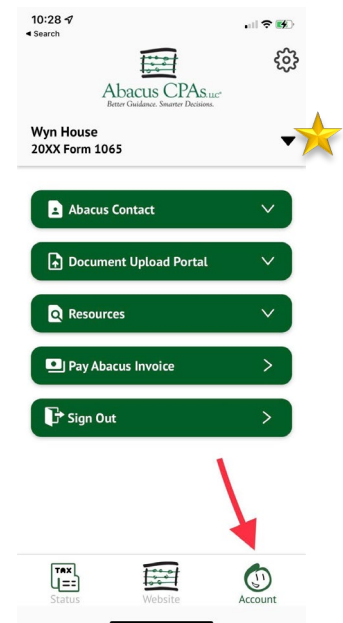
10:28
◂ Search

Abacus CPAs LLC
Better Guidance. Smarter Decisions.

Wyn House
20XX Form 1065

Abacus Contact

Document Upload Portal

Resources

Pay Abacus Invoice

Sign Out

TAX
Status

Website

Account